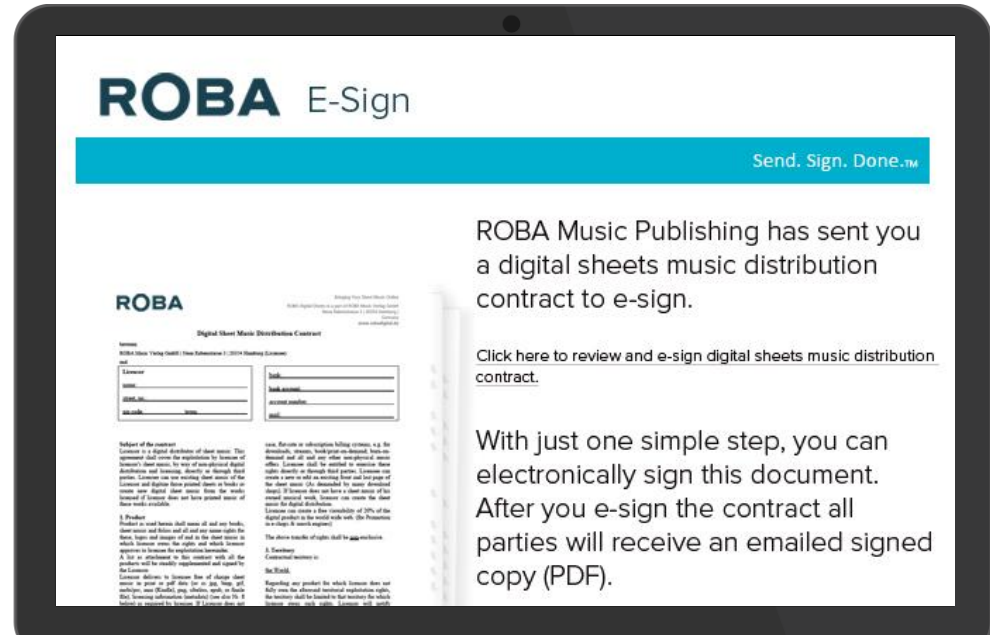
ROBA E-Sign

Send. Sign. Done.TM

ROBA

Digital Sheet Music Distribution Contract

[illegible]

ROBA Music Publishing has sent you a digital sheets music distribution contract to e-sign.

Click here to review and e-sign digital sheets music distribution contract.

With just one simple step, you can electronically sign this document. After you e-sign the contract all parties will receive an emailed signed copy (PDF).